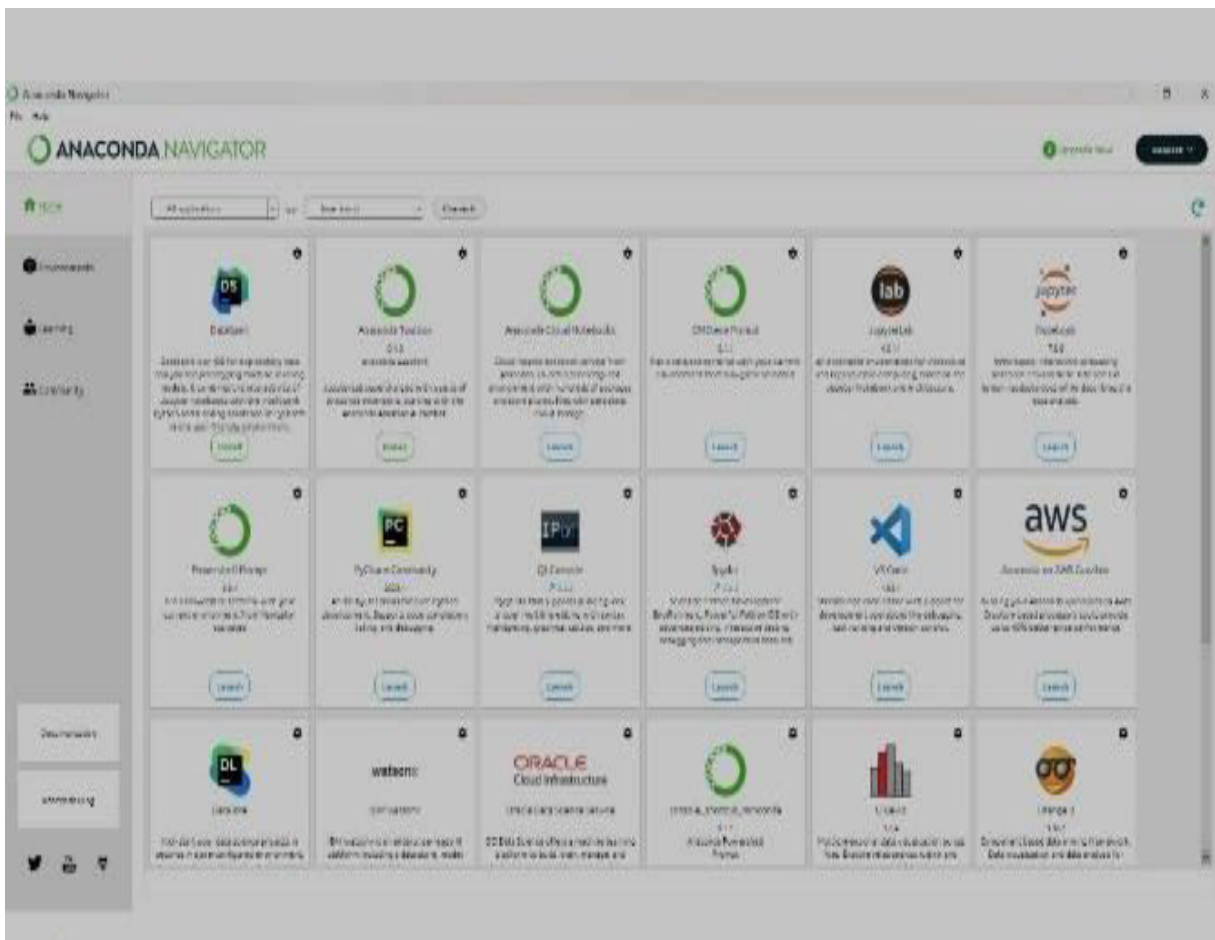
Anaconda Navigator

File Help

ANACONDA NAVIGATOR

Home

Environments

Learning

Community

Documentation

Anaconda Blog

All applications

Channels

DataSpell

Launch

Anaconda Toolbox

Install

Anaconda Cloud Notebooks

Launch

CMD.exe Prompt

Launch

lab

JupyterLab

Launch

jupyter

Notebook

Launch

Powershell Prompt

Launch

PC

PyCharm Community

Launch

IPy

Qt Console

Launch

Spyder

Launch

VS Code

Launch

aws

Anaconda on AWS Graviton

Launch

DL

DataLore

watsonx

ORACLE Cloud Infrastructure

Glueviz

Orange 3